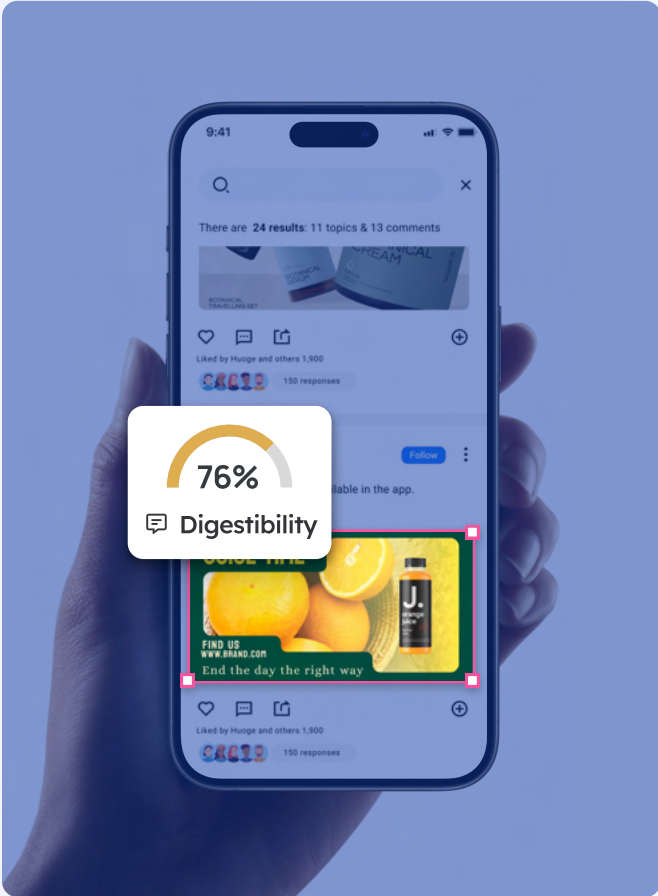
9:41

There are **24 results**: 11 topics & 13 comments

BOTANICAL CREAM

BOTANICAL TRAVELLING SET

Liked by Huoge and others 1,900

150 responses

76%

Digestibility

Follow

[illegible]lable in the app.

JUICE TIME

J. orange juice

FIND US
WWW.BRAND.COM

End the day the right way

Liked by Huoge and others 1,900

150 responses